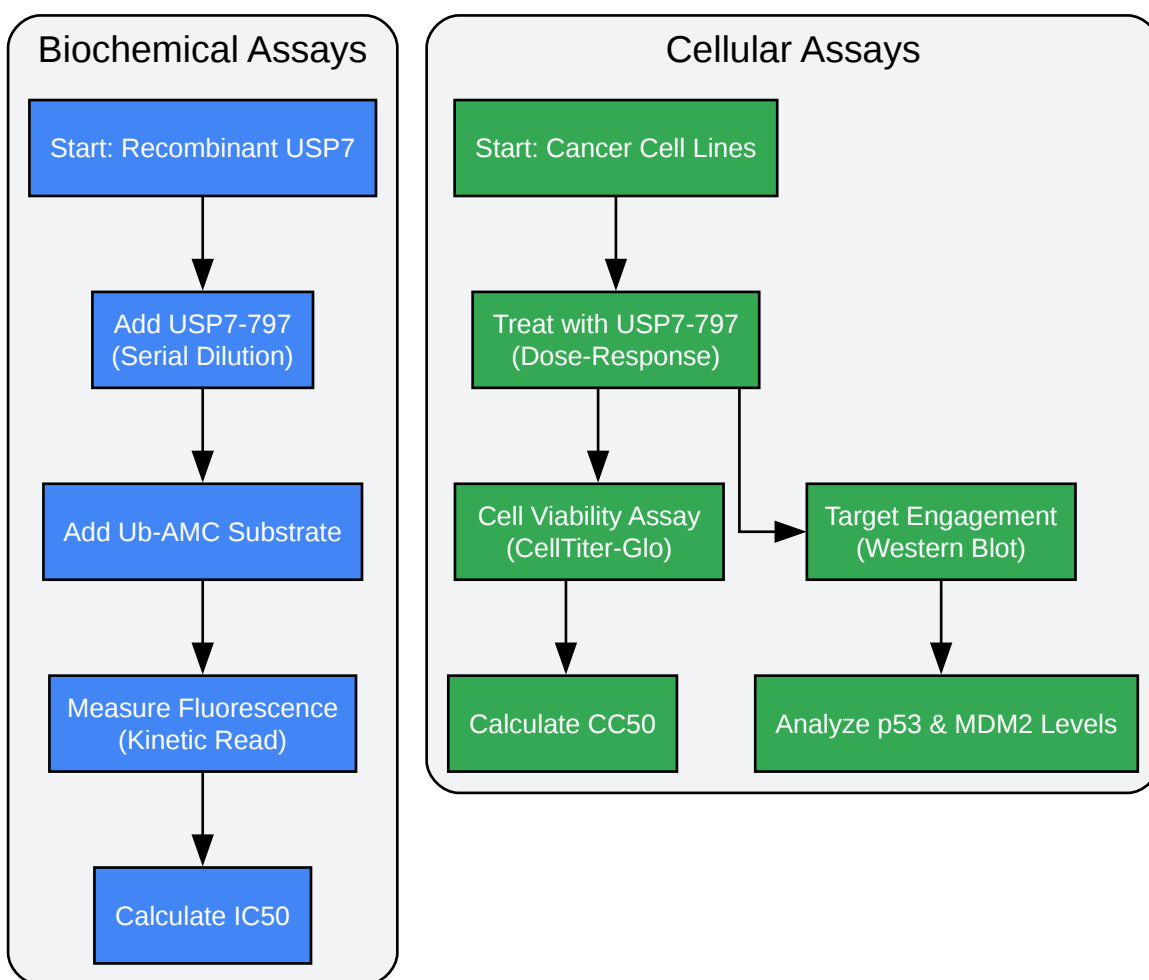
Biochemical Assays

Start: Recombinant USP7

Add USP7-797 (Serial Dilution)

Add Ub-AMC Substrate

Measure Fluorescence (Kinetic Read)

Calculate IC50

Cellular Assays

Start: Cancer Cell Lines

Treat with USP7-797 (Dose-Response)

Cell Viability Assay (CellTiter-Glo)

Target Engagement (Western Blot)

Calculate CC50

Analyze p53 & MDM2 Levels